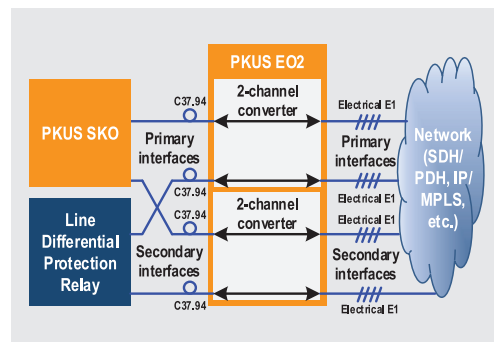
PKUS EO2

PKUS SKO

C37.94

2-channel converter

Electrical E1

Primary interfaces

Primary interfaces

C37.94

Electrical E1

Network (SDH/ PDH, IP/ MPLS, etc.)

Line Differential Protection Relay

C37.94

2-channel converter

Electrical E1

Secondary interfaces

Secondary interfaces

C37.94

Electrical E1